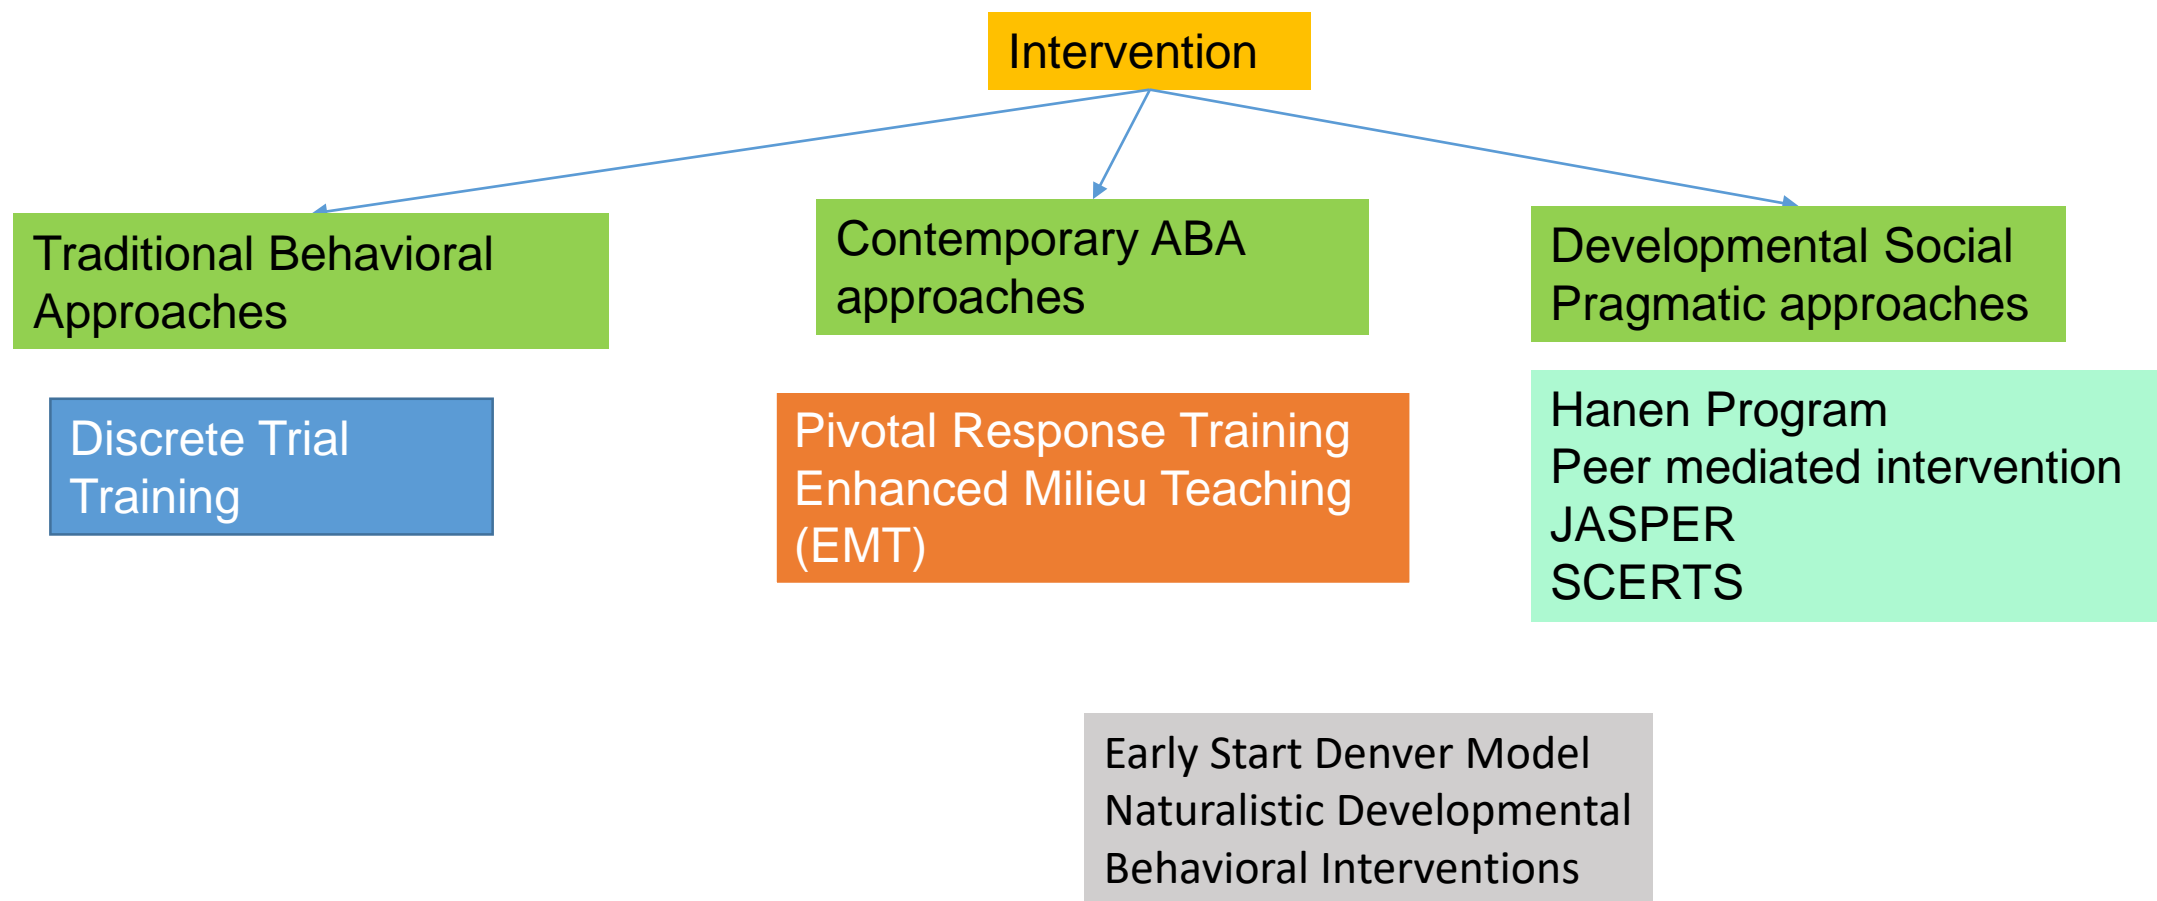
Intervention

Traditional Behavioral Approaches

Contemporary ABA approaches

Developmental Social Pragmatic approaches

Discrete Trial Training

Pivotal Response Training
Enhanced Milieu Teaching (EMT)

Hanen Program
Peer mediated intervention
JASPER
SCERTS

Early Start Denver Model
Naturalistic Developmental Behavioral Interventions